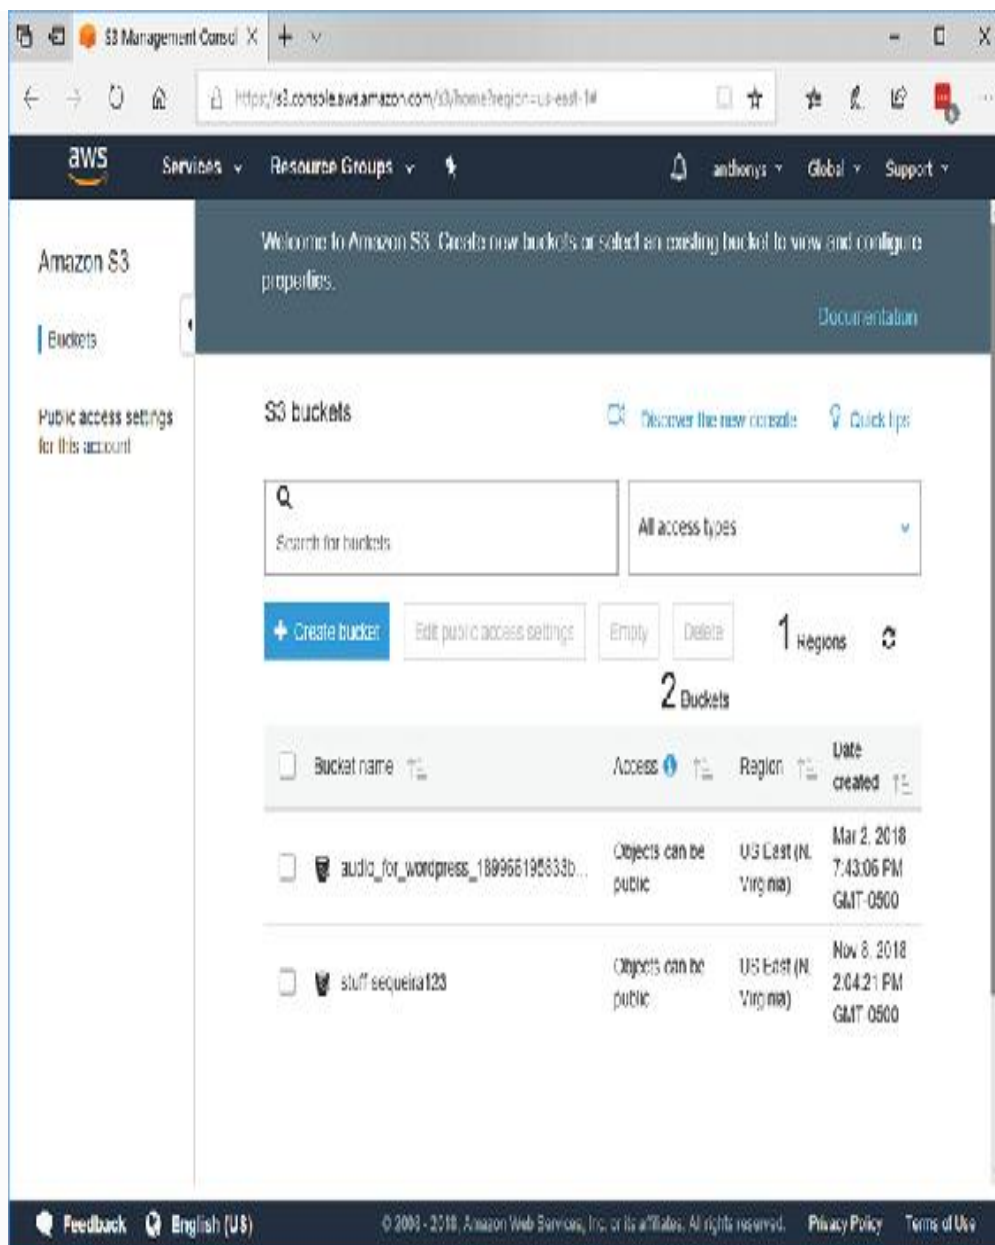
S3 Management Consol X

https://s3.console.aws.amazon.com/s3/home?region=us-east-1#

aws Services Resource Groups anthonys Global Support

Amazon S3

Buckets

Public access settings for this account

Welcome to Amazon S3. Create new buckets or select an existing bucket to view and configure properties.

Documentation

S3 buckets

Discover the new console

Quick tips

Search for buckets

All access types

+ Create bucket

Edit public access settings

Empty

Delete

1 Regions

2 Buckets

| | Bucket name | Access | Region | Date created |
|---|---|---|---|---|
| | audio_for_wordpress_189965195833b... | Objects can be public | US East (N. Virginia) | Mar 2, 2018 7:43:06 PM GMT-0500 |
| | stuff sequeira123 | Objects can be public | US East (N. Virginia) | Nov 8, 2018 2:04:21 PM GMT-0500 |

Feedback English (US)

© 2008 - 2018, Amazon Web Services, Inc. or its affiliates. All rights reserved.

Privacy Policy Terms of Use